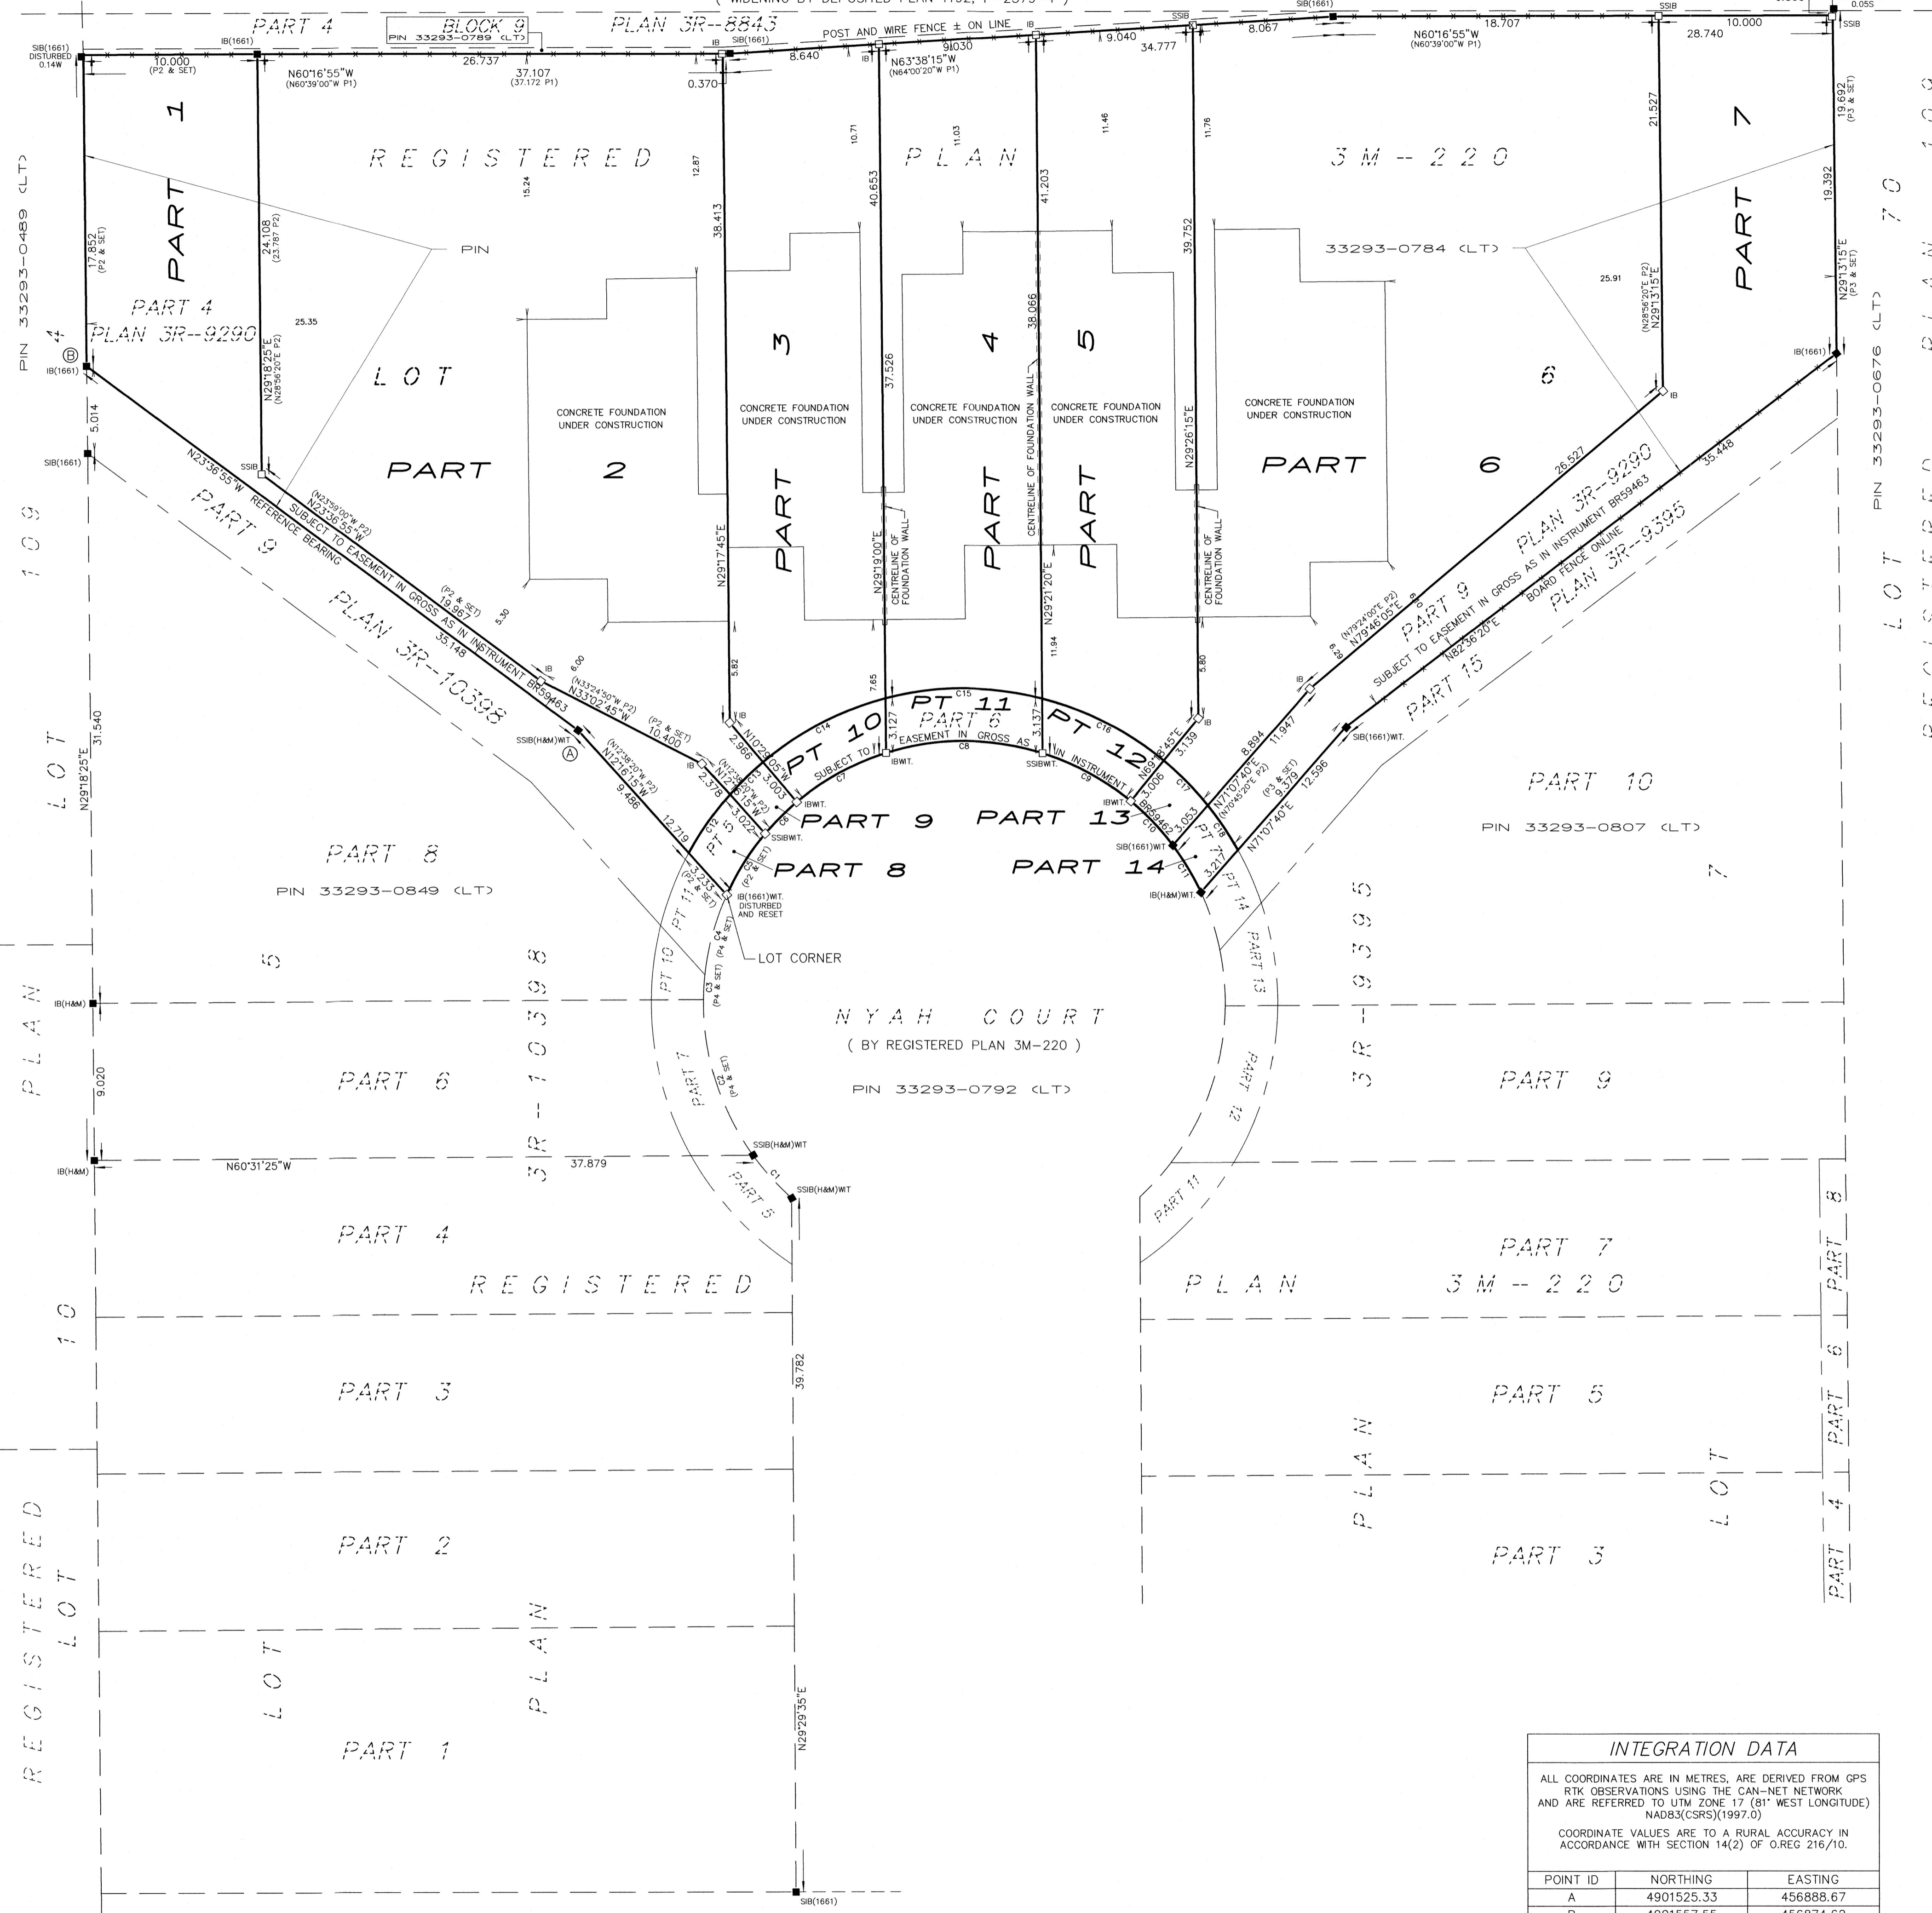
( WIDENING BY DEPOSITED PLAN 1152, P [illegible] )

PART 4 BLOCK 9 PLAN 3R-8843
PIN 33293-0789 (LT)
POST AND WIRE FENCE ± ON LINE
SIB(1661) DISTURBED 0.14W
IB(1661)
10.000 (P2 & SET)
N60°16'55"W (N60°39'00"W P1)
26.737
37.107 (37.172 P1)
IB SIB(1661)
0.370
8.640
IB
N63°38'15"W (N64°00'20"W P1)
9.030
9.040
34.777
SSIB
8.067
SIB(1661)
N60°16'55"W (N60°39'00"W P1)
18.707
SSIB
28.740
10.000
0.05S
SSIB

PART 1
REGISTERED PLAN 3M-220
17.852 (P2 & SET)
24.108 (23.787 P2)
PIN
15.24
12.87
38.413
10.71
40.653
11.03
11.46
41.203
11.76
39.752
21.527
19.692 (P3 & SET)
PART 7
19.392
33293-0784 (LT)
25.91
(N28°56'20"E P2) N29°13'15"E
N29°13'15"E (P3 & SET)
PIN 33293-0489 (LT)
PART 4 PLAN 3R-9290
25.35
4
B
IB(1661)
N29°18'25"E (N28°56'20"E P2)
LOT
3
37.526
4
38.066
5
CENTRELINE OF FOUNDATION WALL
6
IB(1661)
IB
PIN 33293-0676 (LT)
LOT 70
CONCRETE FOUNDATION UNDER CONSTRUCTION
CONCRETE FOUNDATION UNDER CONSTRUCTION
CONCRETE FOUNDATION UNDER CONSTRUCTION
CONCRETE FOUNDATION UNDER CONSTRUCTION
CONCRETE FOUNDATION UNDER CONSTRUCTION
5.014
SIB(1661)
SSIB
PART 2
PART
PART
PART
PART
PART 6
26.527
35.448
N29°26'15"E
N23°36'55"W REFERENCE BEARING
(N23°15'00"W P2) N23°36'55"W
SUBJECT TO EASEMENT IN GROSS AS IN INSTRUMENT BR59463
PART 9 PLAN 3R-10398
(P2 & SET) 18.967
35.148
5.30
N29°17'45"E
N29°19'00"E
CENTRELINE OF FOUNDATION WALL
N29°21'20"E
CENTRELINE OF FOUNDATION WALL
PLAN 3R-9290
PART 9
SUBJECT TO EASEMENT IN GROSS AS IN INSTRUMENT BR59463
BOARD FENCE ONLINE
PLAN 3R-9395
(N79°24'00"E P2) N79°46'05"E
N82°36'20"E
PART 15
6.00
(N33°24'50"W P2) N33°02'45"W
IB
5.82
7.65
11.94
5.80
8.29
IB
SSIB(H&M)WIT
A
(P2 & SET) 10.400
IB
2.966
N10°25'05"W
PT 10
PT 11
PART 6
EASEMENT IN GROSS AS IN INSTRUMENT BR59462
SUBJECT TO
PT 12
3.127
3.137
3.139
N69°18'45"E
8.894
11.947
SIB(1661)WIT.
C14 C15 C16 C7 C8 C9
IBWIT. SSIBWIT.
LOT 109
31.540
N29°18'25"E
(N12°38'20"W P2) N12°16'15"W
9.486
12.719
2.378
N12°...
3.003
IBWIT.
3.022
SSIBWIT.
PART 9
PART 13
3.006
IBWIT.
3.053
C17
N71°07'40"E (N70°45'20"E P2)
(P3 & SET) 9.379
12.596
N71°07'40"E
PART 10
PIN 33293-0807 (LT)
PART 8
PIN 33293-0849 (LT)
PT 5
PART 8
PART 14
SIB(1661)WIT.
PT 7
3.217
IB(H&M)WIT.
PT 14
PT 11
3.233 (P2 & SET)
IB(1661)WIT. DISTURBED AND RESET
LOT CORNER
C12 C13 C5 C6 C10 C11 C18
5
PT 10
C3 (P4 & SET)
C4 (P4 & SET)
PART 13
3R-9395
7
IB(H&M)
PLAN
NYAH COURT
( BY REGISTERED PLAN 3M-220 )
PIN 33293-0792 (LT)
3R-10398
PART 6
9.020
PART 7
C2 (P4 & SET)
PART 12
PART 9
SSIB(H&M)WIT
C1
IB(H&M)
N60°31'25"W
37.879
PART 5
SSIB(H&M)WIT
PART 11
PART 4
REGISTERED
PLAN 3M-220
PART 7
PART 8
10
PART 3
39.782
PART 5
PART 6
PLAN
LOT
PART 2
PART 3
PART 4
PART
REGISTERED LOT
LOT
PLAN
N29°29'35"E
PART 1
SIB(1661)

INTEGRATION DATA
ALL COORDINATES ARE IN METRES, ARE DERIVED FROM GPS RTK OBSERVATIONS USING THE CAN-NET NETWORK AND ARE REFERRED TO UTM ZONE 17 (81° WEST LONGITUDE) NAD83(CSRS)(1997.0)
COORDINATE VALUES ARE TO A RURAL ACCURACY IN ACCORDANCE WITH SECTION 14(2) OF O.REG 216/10.

| POINT ID | NORTHING | EASTING |
|---|---|---|
| A | 4901525.33 | 456888.67 |
| B | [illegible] | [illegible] |